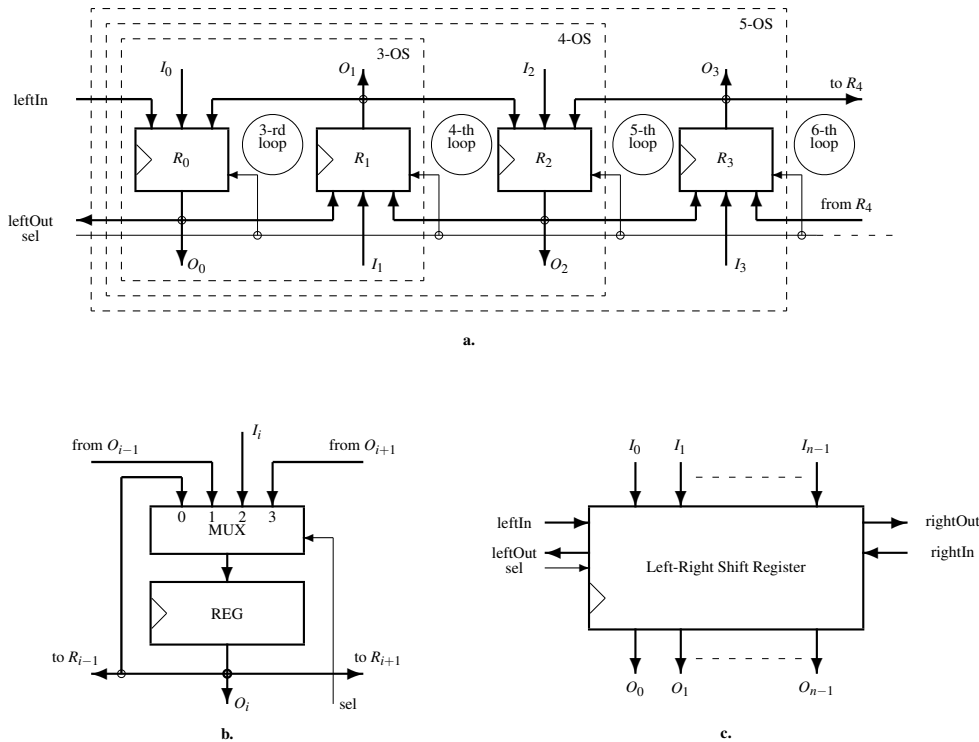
5-OS

4-OS

3-OS

$I_0$

$O_1$

$I_2$

$O_3$

to $R_4$

leftIn

$R_0$

3-rd loop

$R_1$

4-th loop

$R_2$

5-th loop

$R_3$

6-th loop

from $R_4$

leftOut

sel

$O_0$

$I_1$

$O_2$

$I_3$

a.

from $O_{i-1}$

$I_i$

from $O_{i+1}$

0 1 2 3

MUX

REG

to $R_{i-1}$

to $R_{i+1}$

$O_i$

sel

b.

$I_0$ $I_1$ $I_{n-1}$

leftIn

leftOut

sel

Left-Right Shift Register

rightOut

rightIn

$O_0$ $O_1$ $O_{n-1}$

c.